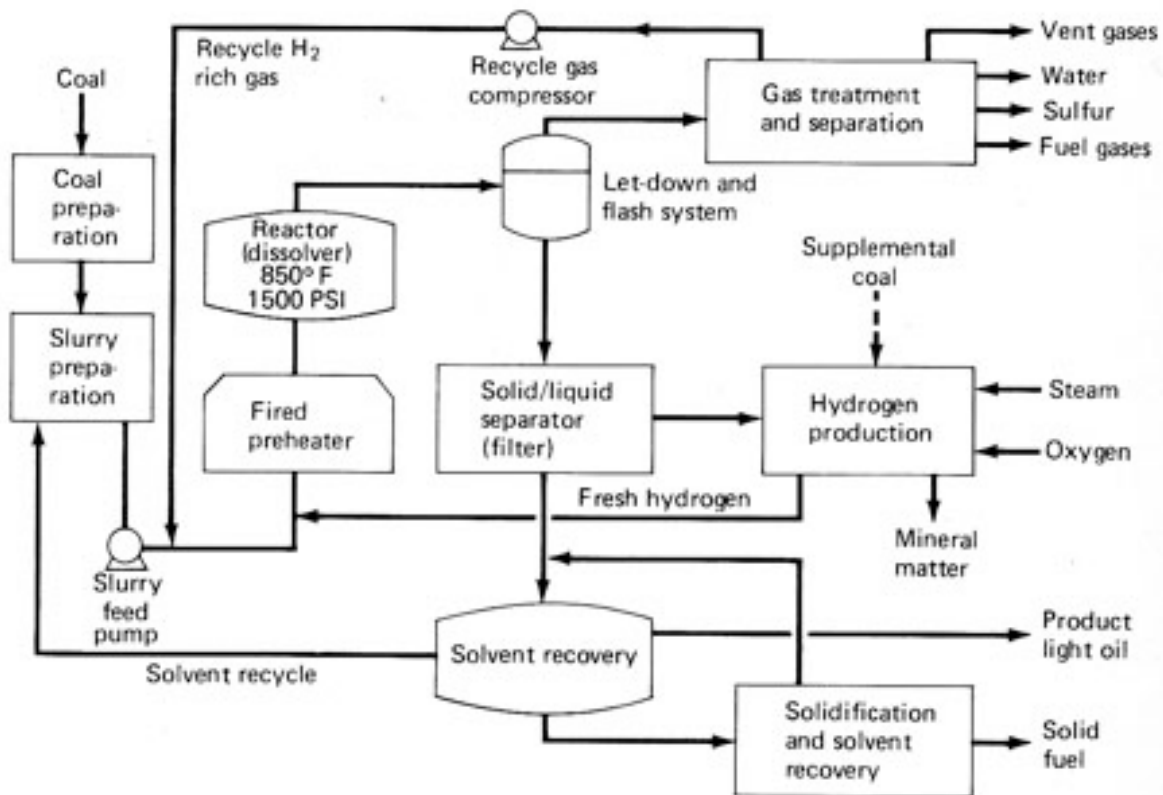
Coal

Coal preparation

Slurry preparation

Recycle $H_2$ rich gas

Recycle gas compressor

Vent gases

Water

Sulfur

Fuel gases

Gas treatment and separation

Let-down and flash system

Reactor (dissolver) 850° F 1500 PSI

Fired preheater

Supplemental coal

Solid/liquid separator (filter)

Hydrogen production

Steam

Oxygen

Fresh hydrogen

Mineral matter

Slurry feed pump

Solvent recycle

Solvent recovery

Product light oil

Solidification and solvent recovery

Solid fuel